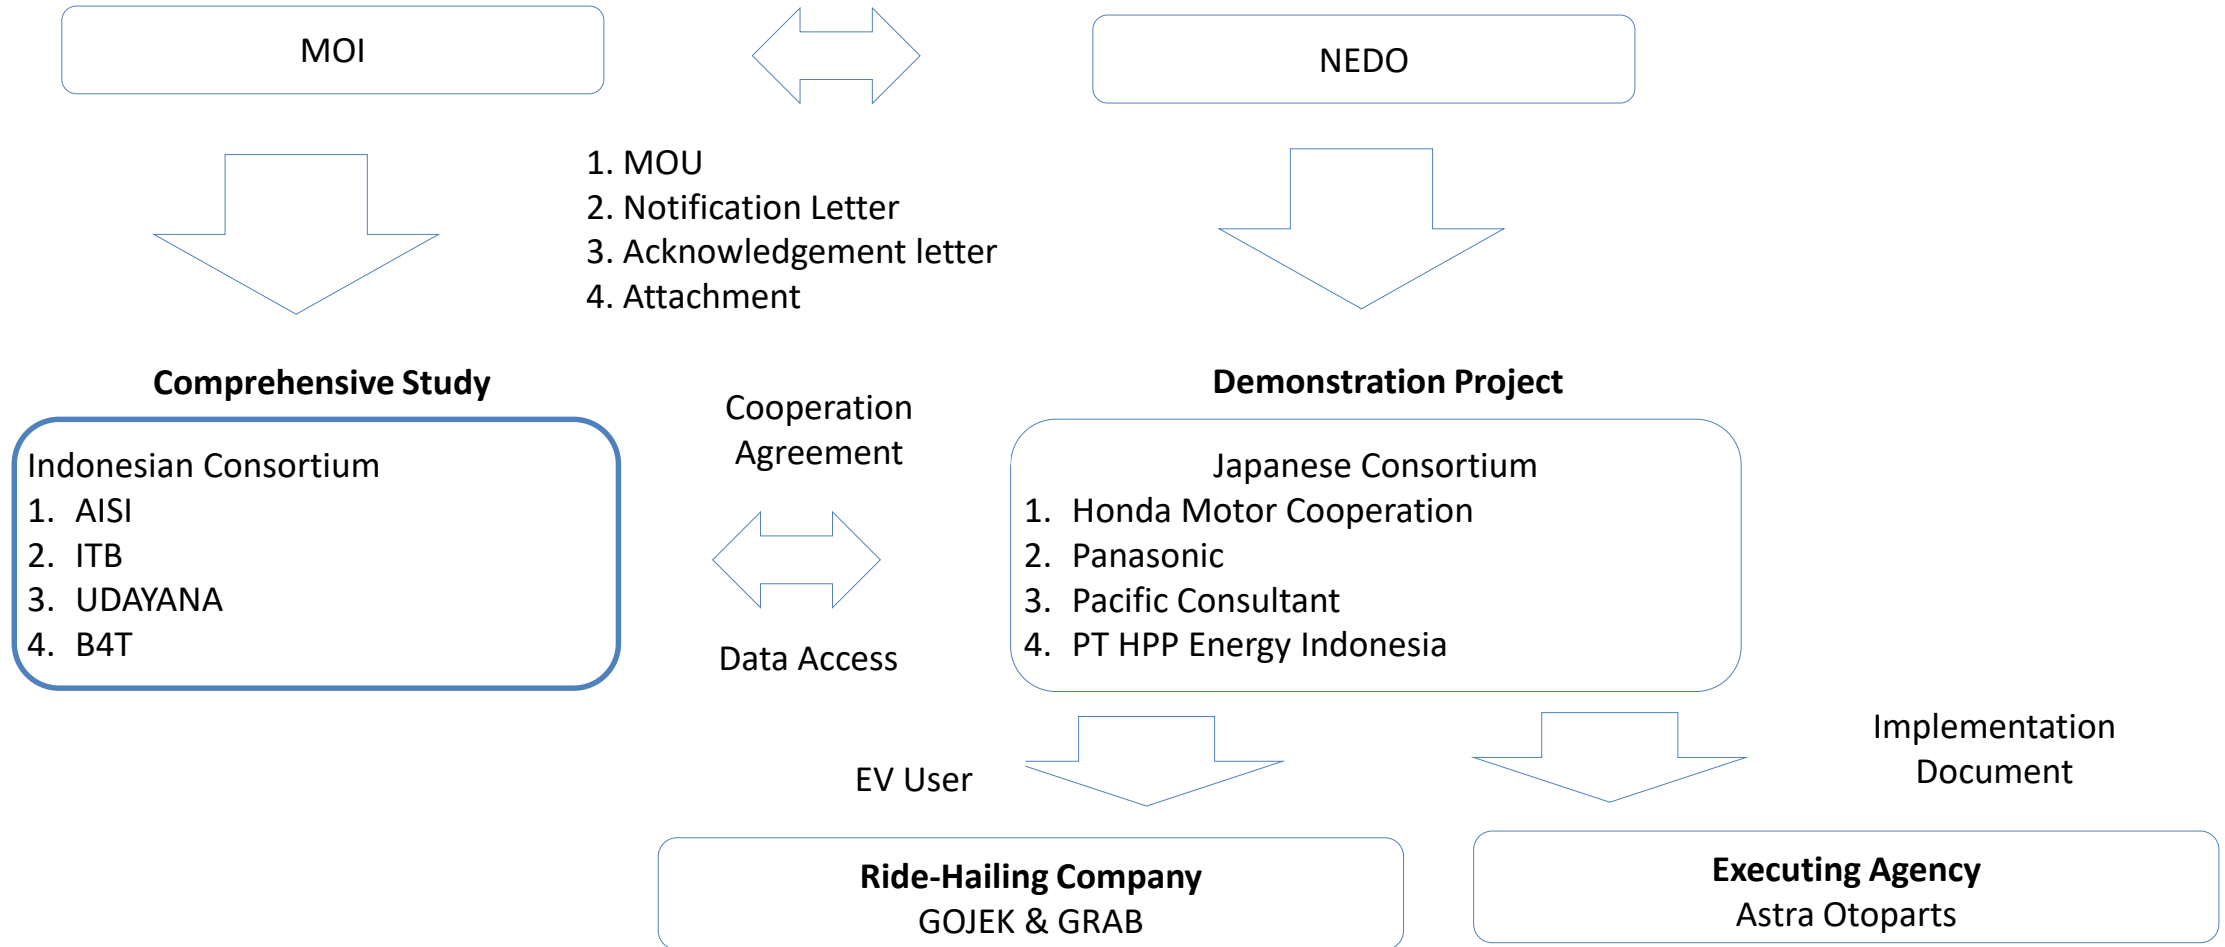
MOI

NEDO

1. MOU
2. Notification Letter
3. Acknowledgement letter
4. Attachment

**Comprehensive Study**

Indonesian Consortium
1. AISI
2. ITB
3. UDAYANA
4. B4T

Cooperation Agreement

Data Access

**Demonstration Project**

Japanese Consortium
1. Honda Motor Cooperation
2. Panasonic
3. Pacific Consultant
4. PT HPP Energy Indonesia

EV User

Implementation Document

**Ride-Hailing Company**
GOJEK & GRAB

**Executing Agency**
Astra Otoparts